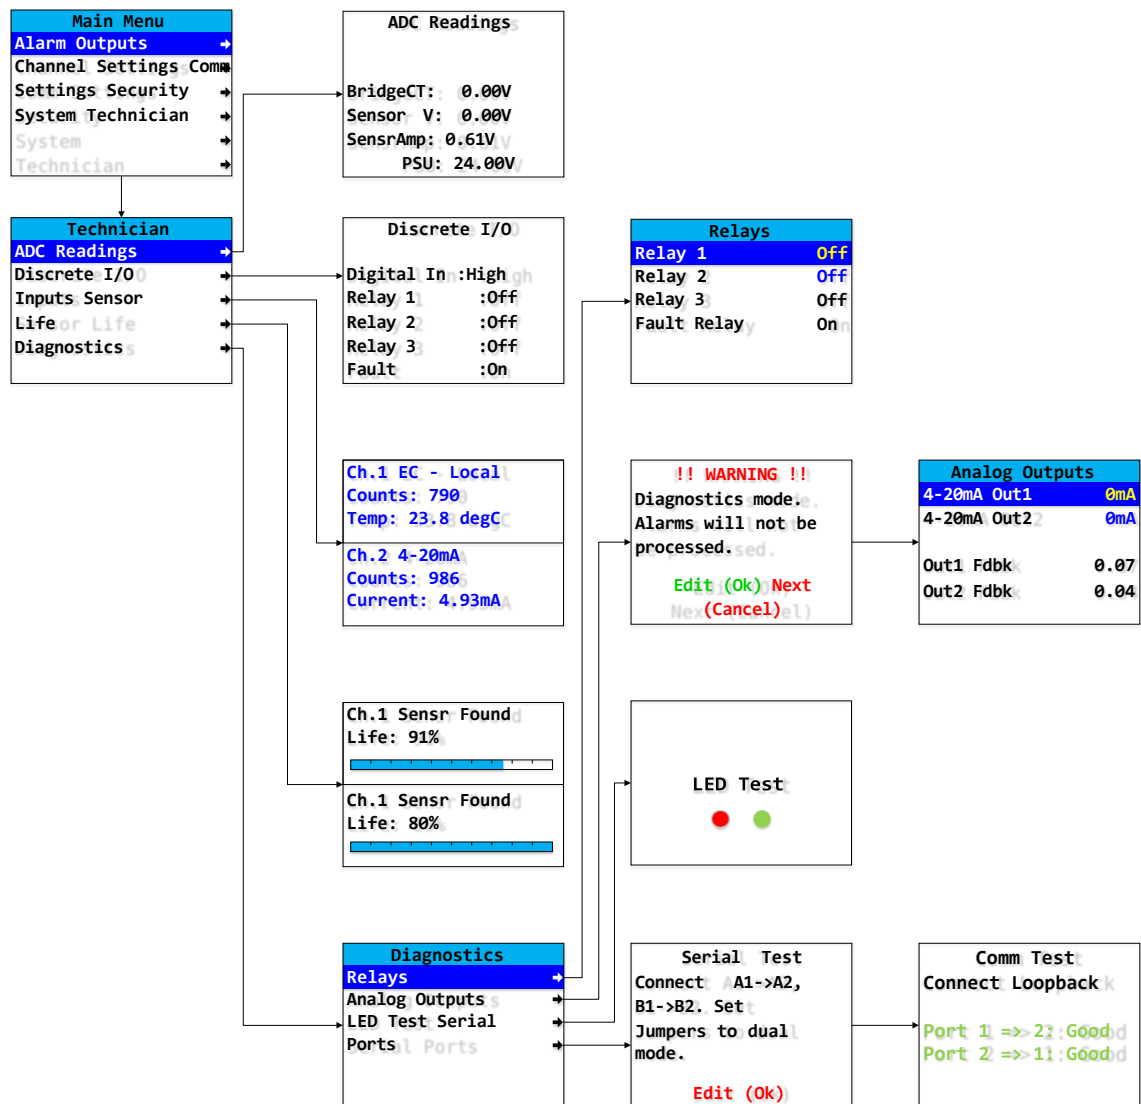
Main Menu
Alarm Outputs
Channel Settings Comm
Settings Security
System Technician
System
Technician

Technician
ADC Readings
Discrete I/O
Inputs Sensor
Life
Diagnostics

ADC Readings
BridgeCT: 0.00V
Sensor V: 0.00V
SensrAmp: 0.61V
PSU: 24.00V

Discrete I/O
Digital In :High
Relay 1 :Off
Relay 2 :Off
Relay 3 :Off
Fault :On

Relays
Relay 1 Off
Relay 2 Off
Relay 3 Off
Fault Relay On

Ch.1 EC - Local
Counts: 790
Temp: 23.8 degC

Ch.2 4-20mA
Counts: 986
Current: 4.93mA

!! WARNING !!
Diagnostics mode.
Alarms will not be processed.
Edit (Ok) Next
(Cancel)

Analog Outputs
4-20mA Out1 0mA
4-20mA Out2 0mA
Out1 Fdbk 0.07
Out2 Fdbk 0.04

Ch.1 Sensr Found
Life: 91%

Ch.1 Sensr Found
Life: 80%

LED Test

Diagnostics
Relays
Analog Outputs
LED Test Serial
Ports

Serial Test
Connect A1->A2, B1->B2. Set Jumpers to dual mode.
Edit (Ok)

Comm Test
Connect Loopback
Port 1 => 2: Good
Port 2 => 1: Good